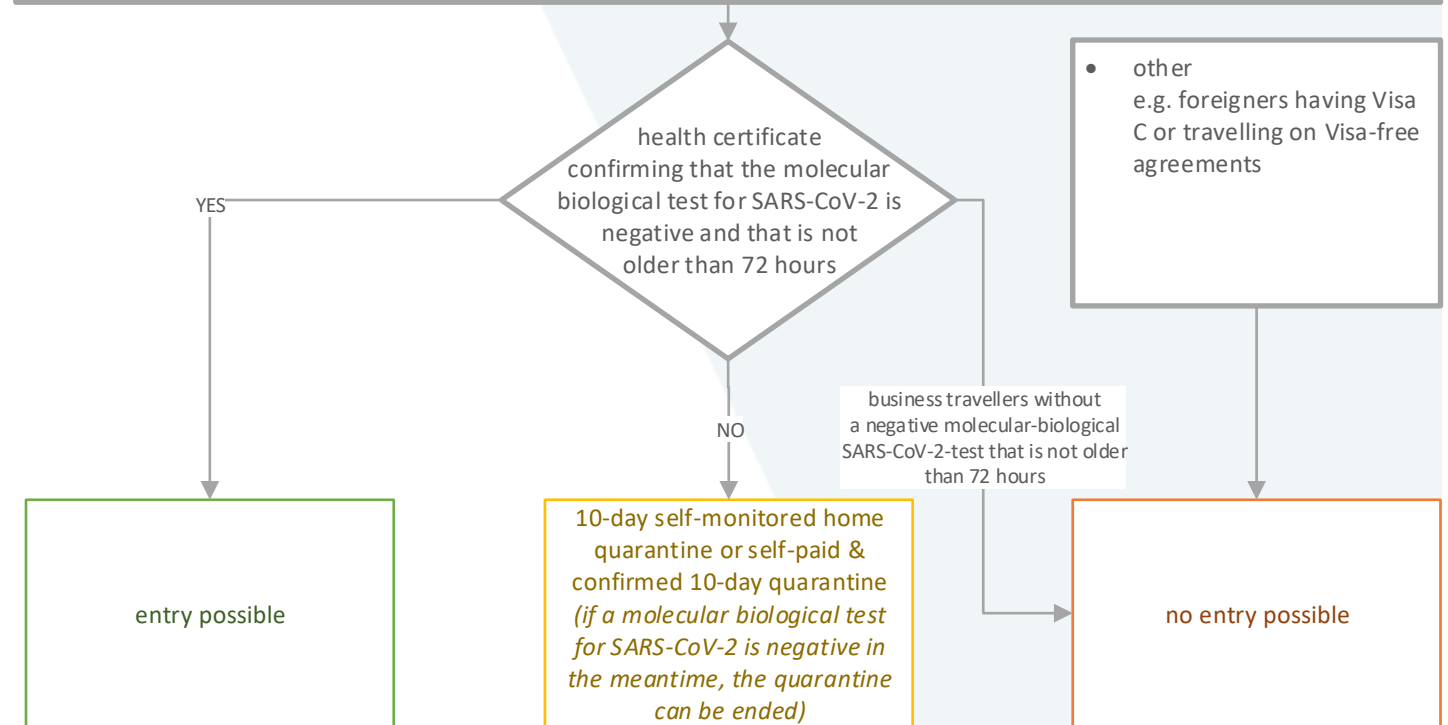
health certificate confirming that the molecular biological test for SARS-CoV-2 is negative and that is not older than 72 hours

• other
e.g. foreigners having Visa C or travelling on Visa-free agreements

YES

NO

business travellers without a negative molecular-biological SARS-CoV-2-test that is not older than 72 hours

entry possible

10-day self-monitored home quarantine or self-paid & confirmed 10-day quarantine *(if a molecular biological test for SARS-CoV-2 is negative in the meantime, the quarantine can be ended)*

no entry possible